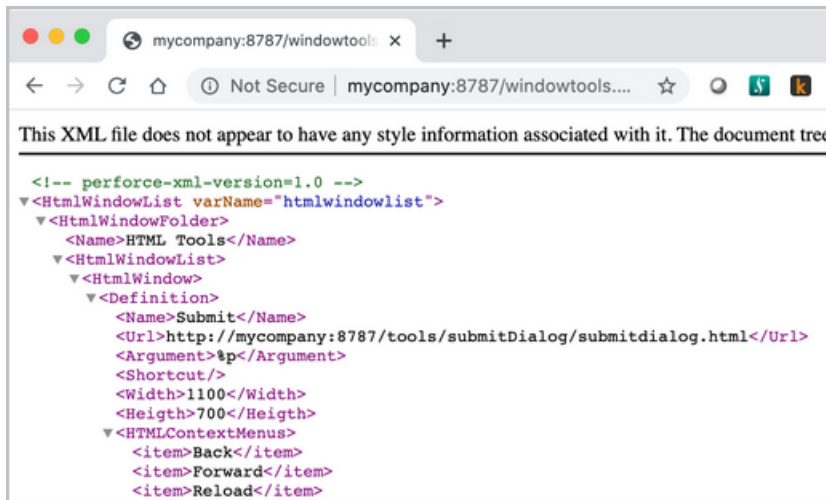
mycompany:8787/windowtools ×
+

Not Secure | mycompany:8787/windowtools....

This XML file does not appear to have any style information associated with it. The document tree

<!-- perforce-xml-version=1.0 -->
▼<HtmlWindowList varName="htmlwindowlist">
▼<HtmlWindowFolder>
<Name>HTML Tools</Name>
▼<HtmlWindowList>
▼<HtmlWindow>
▼<Definition>
<Name>Submit</Name>
<Url>http://mycompany:8787/tools/submitDialog/submitdialog.html</Url>
<Argument>%p</Argument>
<Shortcut/>
<Width>1100</Width>
<Heigth>700</Heigth>
▼<HTMLContextMenus>
<item>Back</item>
<item>Forward</item>
<item>Reload</item>